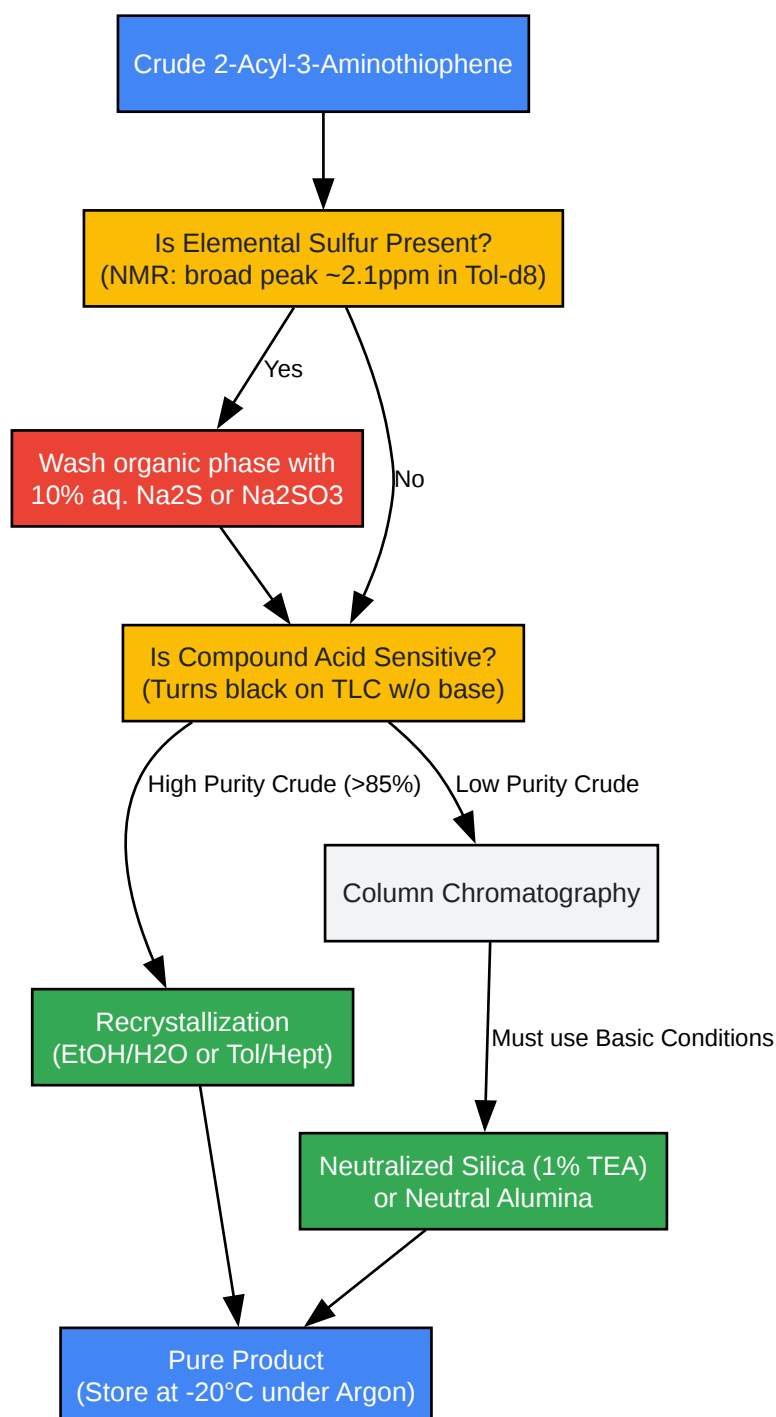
Crude 2-Acyl-3-Aminothiophene

Is Elemental Sulfur Present?
(NMR: broad peak ~2.1ppm in Tol-d8)

Yes

No

Wash organic phase with
10% aq. Na2S or Na2SO3

Is Compound Acid Sensitive?
(Turns black on TLC w/o base)

High Purity Crude (>85%)

Low Purity Crude

Column Chromatography

Recrystallization
(EtOH/H2O or Tol/Hept)

Must use Basic Conditions

Neutralized Silica (1% TEA)
or Neutral Alumina

Pure Product
(Store at -20°C under Argon)